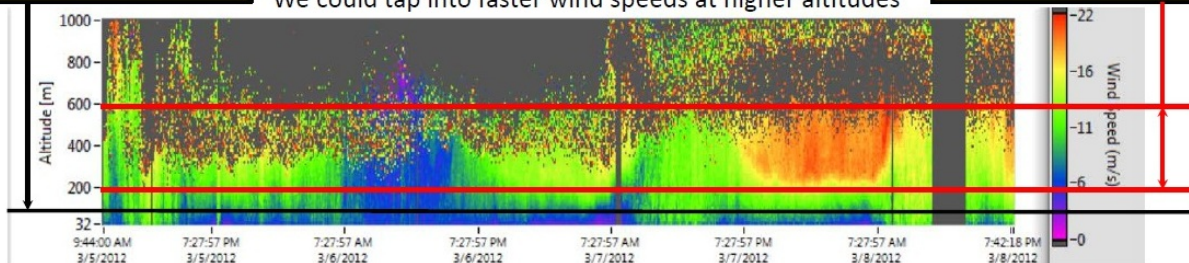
We could tap into faster wind speeds at higher altitudes

1000
800
600
400
200
32
Altitude [m]

9:44:00 AM 3/5/2012
7:27:57 PM 3/5/2012
7:27:57 AM 3/6/2012
7:27:57 PM 3/6/2012
7:27:57 AM 3/7/2012
7:27:57 PM 3/7/2012
7:27:57 AM 3/8/2012
7:42:18 PM 3/8/2012

22
16
11
6
0
Wind speed (m/s)